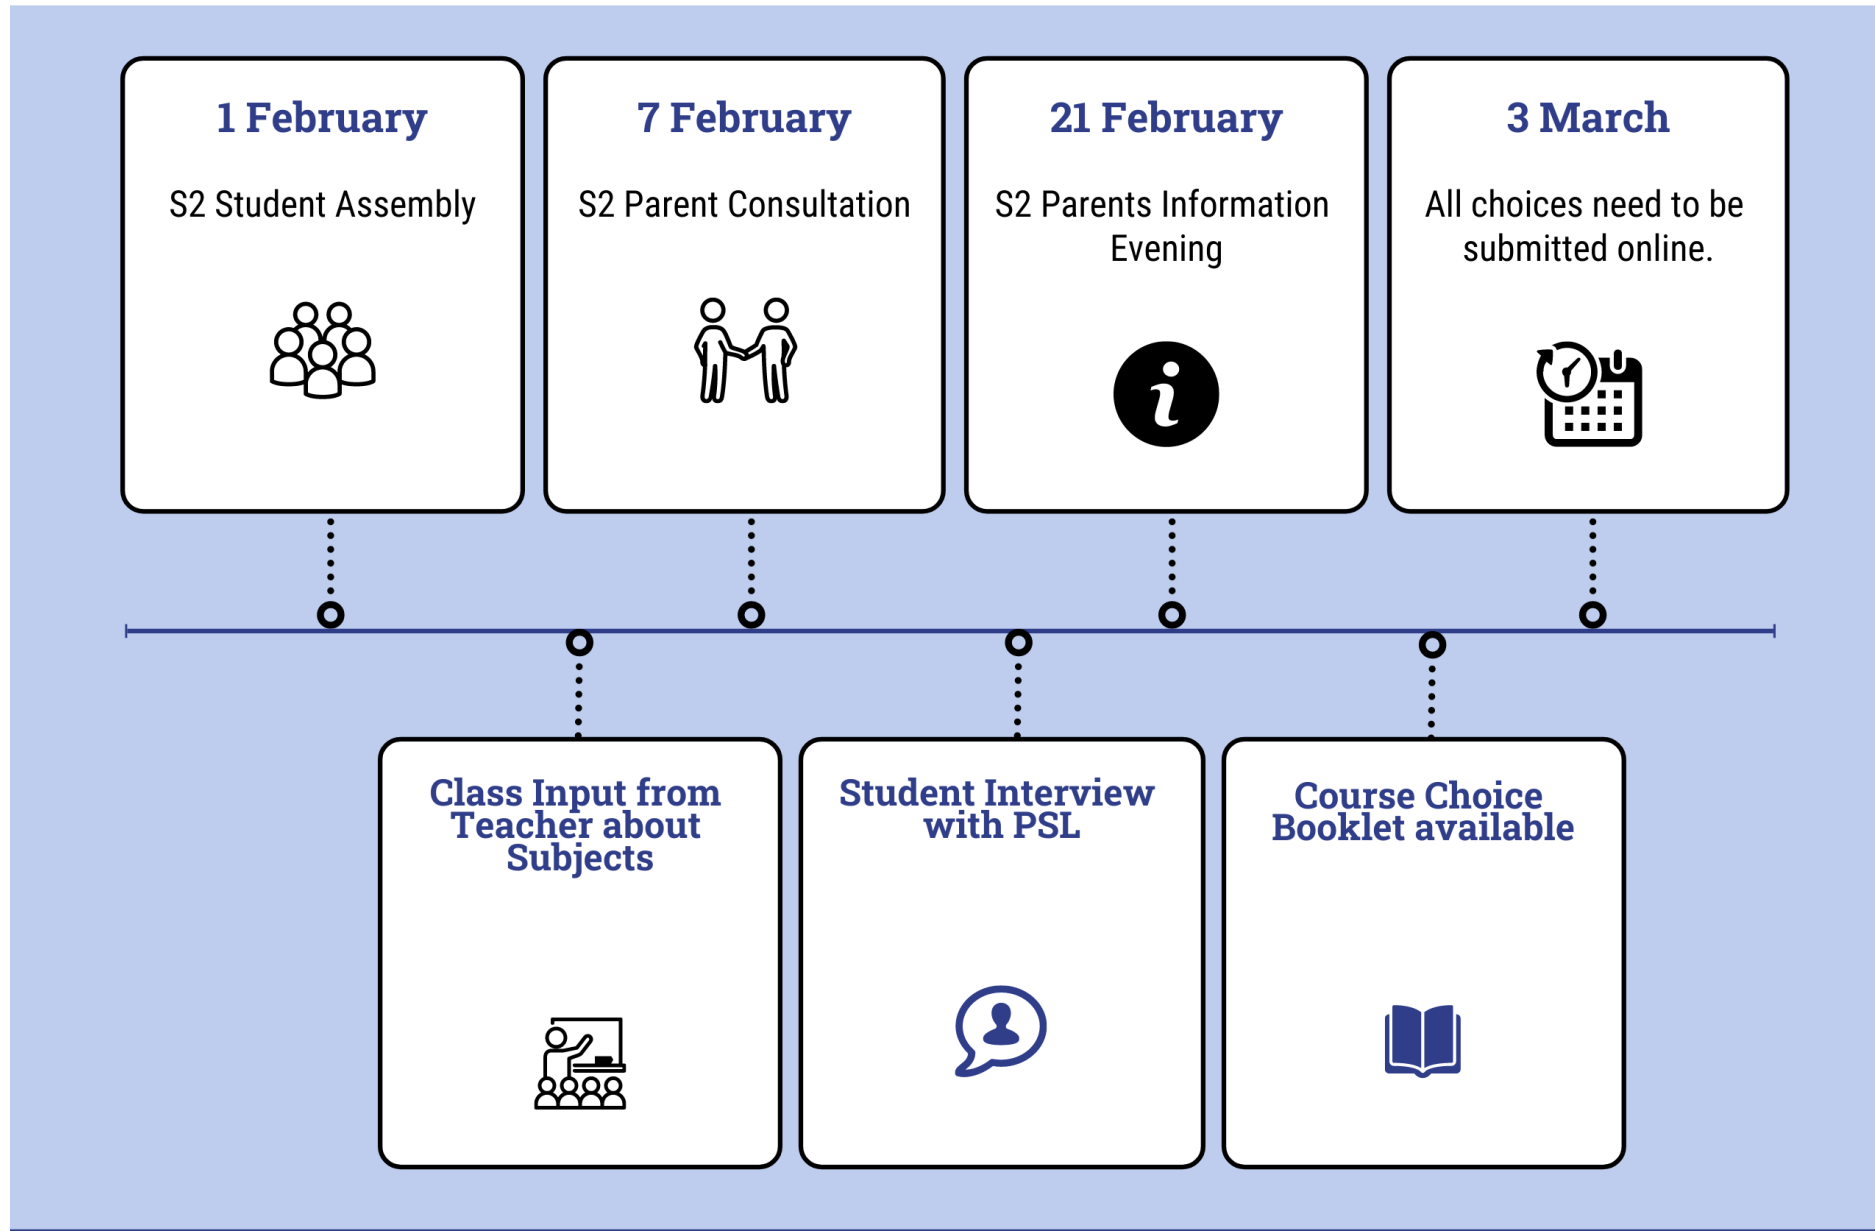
1 February

S2 Student Assembly

7 February

S2 Parent Consultation

21 February

S2 Parents Information Evening

3 March

All choices need to be submitted online.

Class Input from Teacher about Subjects

Student Interview with PSL

Course Choice Booklet available